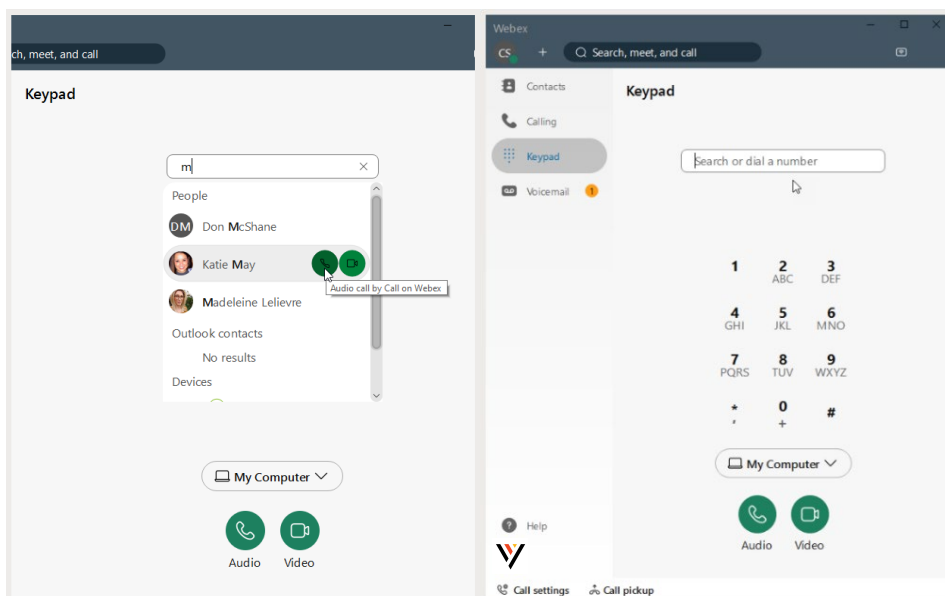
ch, meet, and call

Keypad

m

People

DM Don McShane

Katie May

Audio call by Call on Webex

Madeleine Lelievre

Outlook contacts

No results

Devices

My Computer

Audio Video

Webex

CS

Search, meet, and call

Contacts

Calling

Keypad

Voicemail 1

Keypad

Search or dial a number

1 2 ABC 3 DEF

4 GHI 5 JKL 6 MNO

7 PQRS 8 TUV 9 WXYZ

* , 0 + #

My Computer

Audio Video

Help

Call settings Call pickup